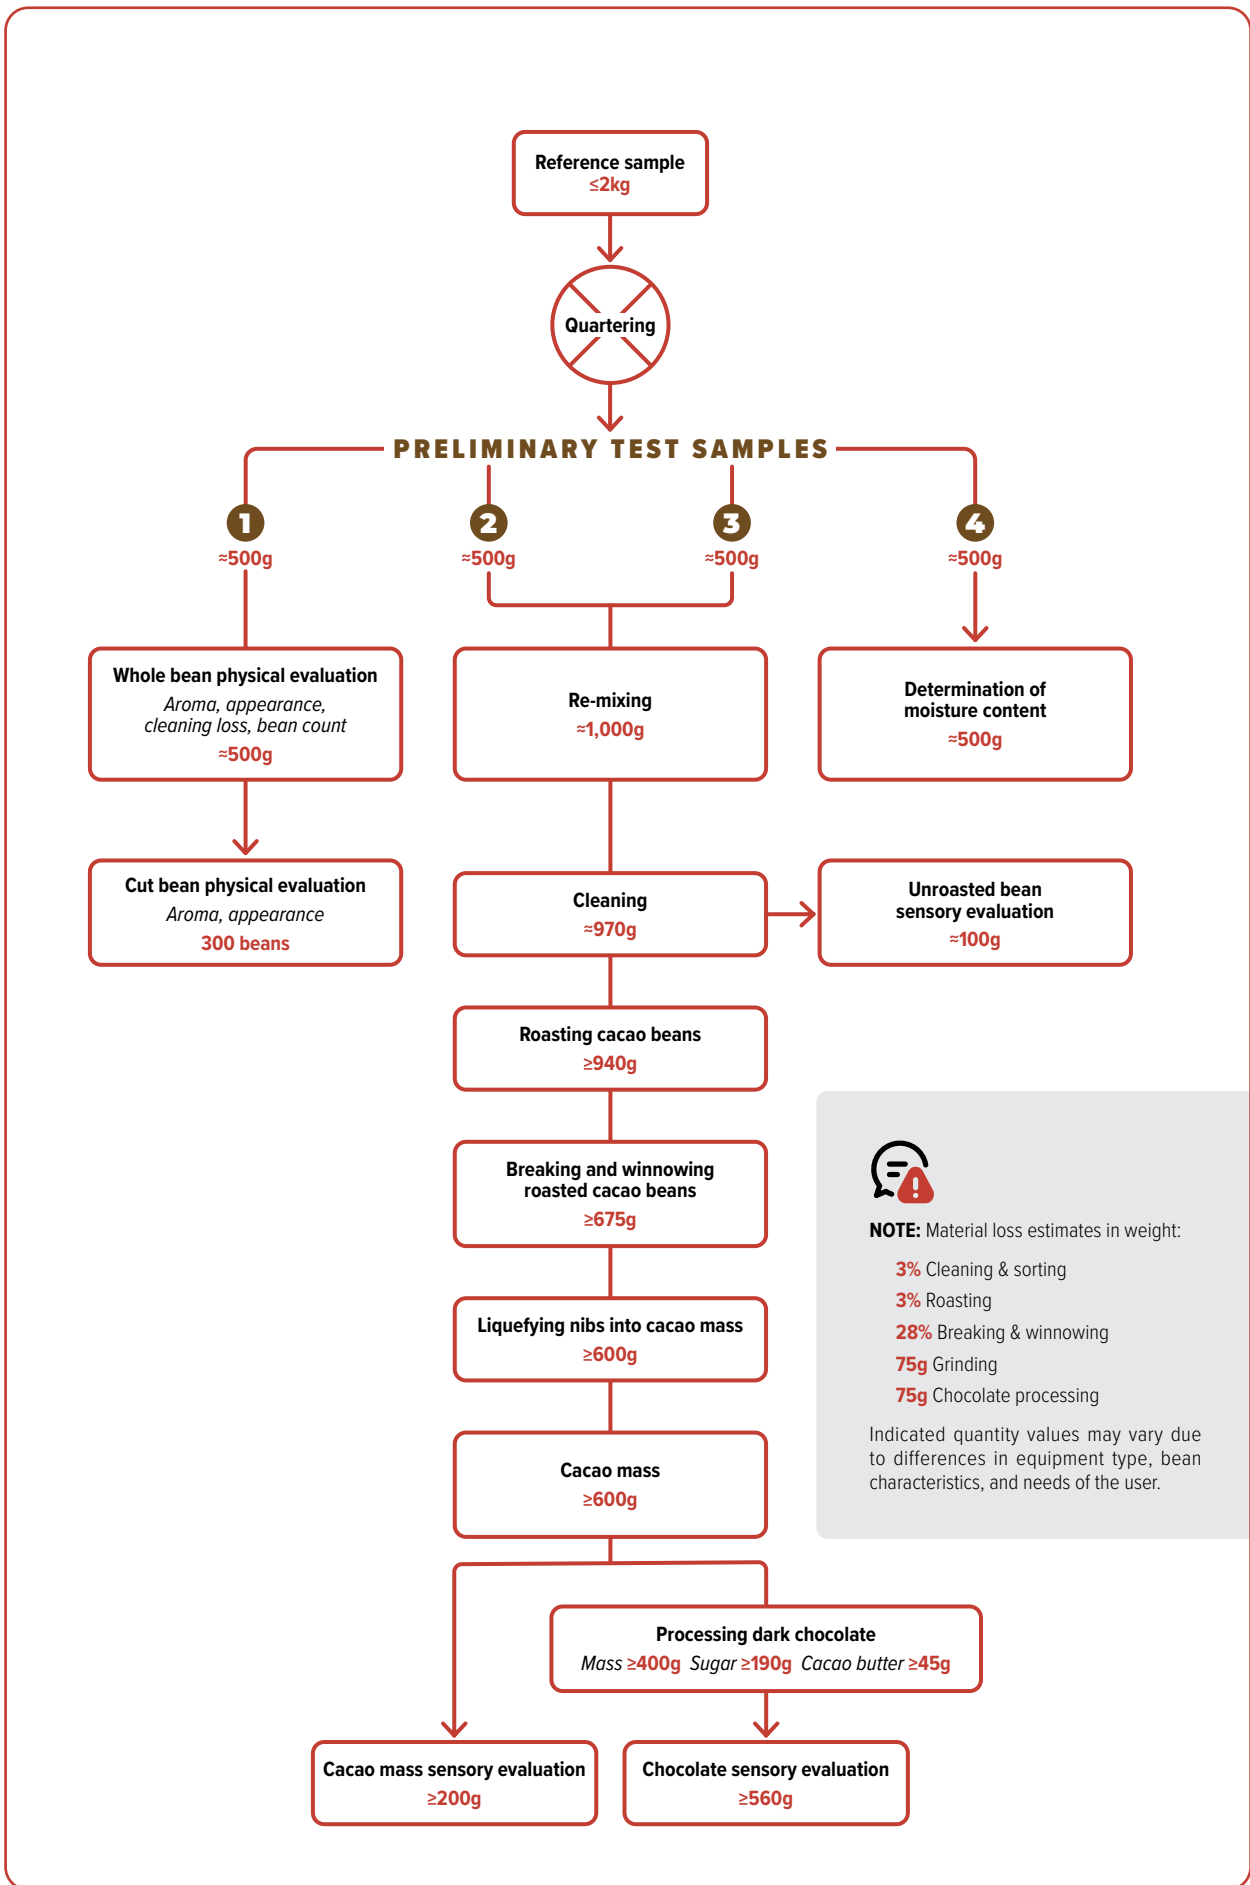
Reference sample
≤2kg

Quartering

PRELIMINARY TEST SAMPLES

1
≈500g

2
≈500g

3
≈500g

4
≈500g

Whole bean physical evaluation
Aroma, appearance, cleaning loss, bean count
≈500g

Re-mixing
≈1,000g

Determination of moisture content
≈500g

Cut bean physical evaluation
Aroma, appearance
300 beans

Cleaning
≈970g

Unroasted bean sensory evaluation
≈100g

Roasting cacao beans
≥940g

Breaking and winnowing roasted cacao beans
≥675g

Liquefying nibs into cacao mass
≥600g

Cacao mass
≥600g

NOTE: Material loss estimates in weight:

3% Cleaning & sorting
3% Roasting
28% Breaking & winnowing
75g Grinding
75g Chocolate processing

Indicated quantity values may vary due to differences in equipment type, bean characteristics, and needs of the user.

Processing dark chocolate
Mass ≥400g Sugar ≥190g Cacao butter ≥45g

Cacao mass sensory evaluation
≥200g

Chocolate sensory evaluation
≥560g